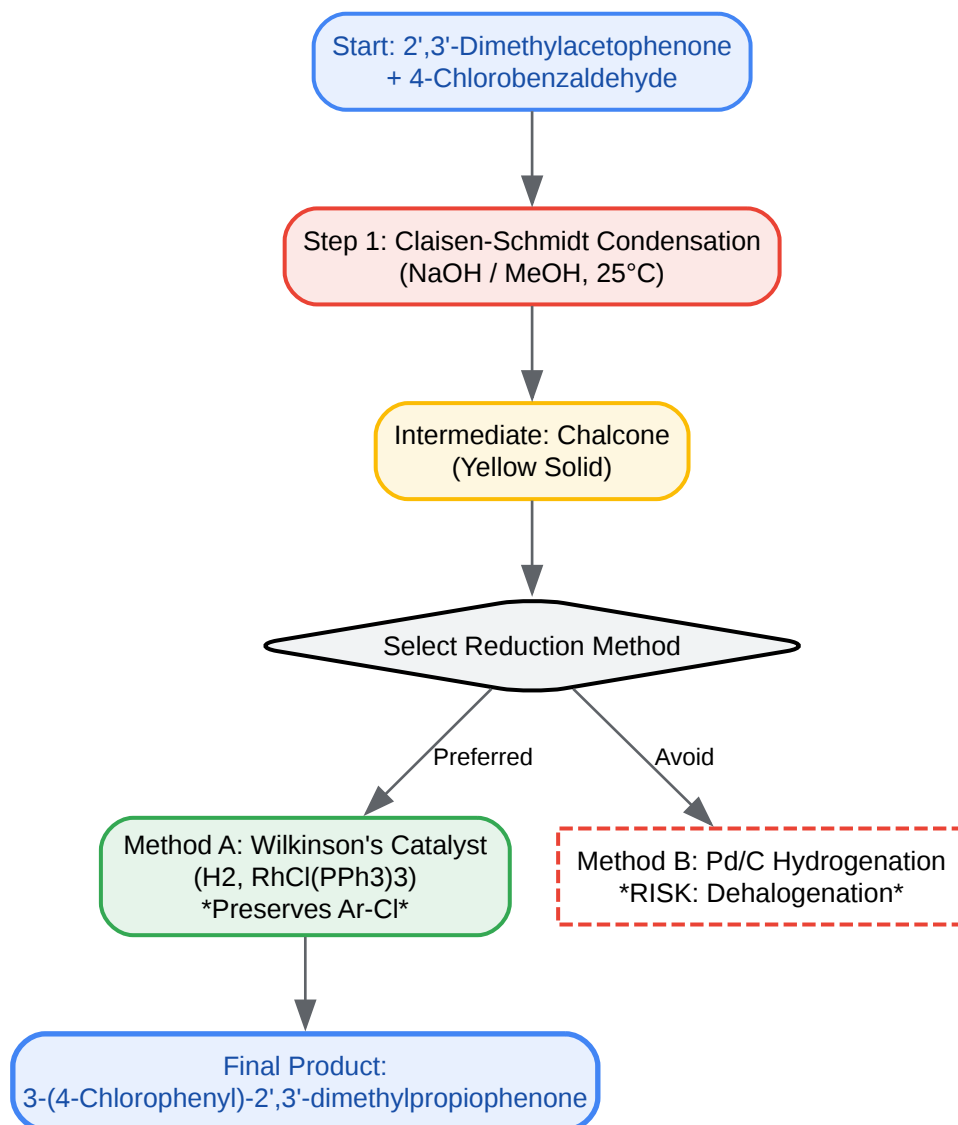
Start: 2',3'-Dimethylacetophenone
+ 4-Chlorobenzaldehyde

Step 1: Claisen-Schmidt Condensation
(NaOH / MeOH, 25°C)

Intermediate: Chalcone
(Yellow Solid)

Select Reduction Method

Preferred

Avoid

Method A: Wilkinson's Catalyst
(H2, RhCl(PPh3)3)
*Preserves Ar-Cl*

Method B: Pd/C Hydrogenation
*RISK: Dehalogenation*

Final Product:
3-(4-Chlorophenyl)-2',3'-dimethylpropiophenone